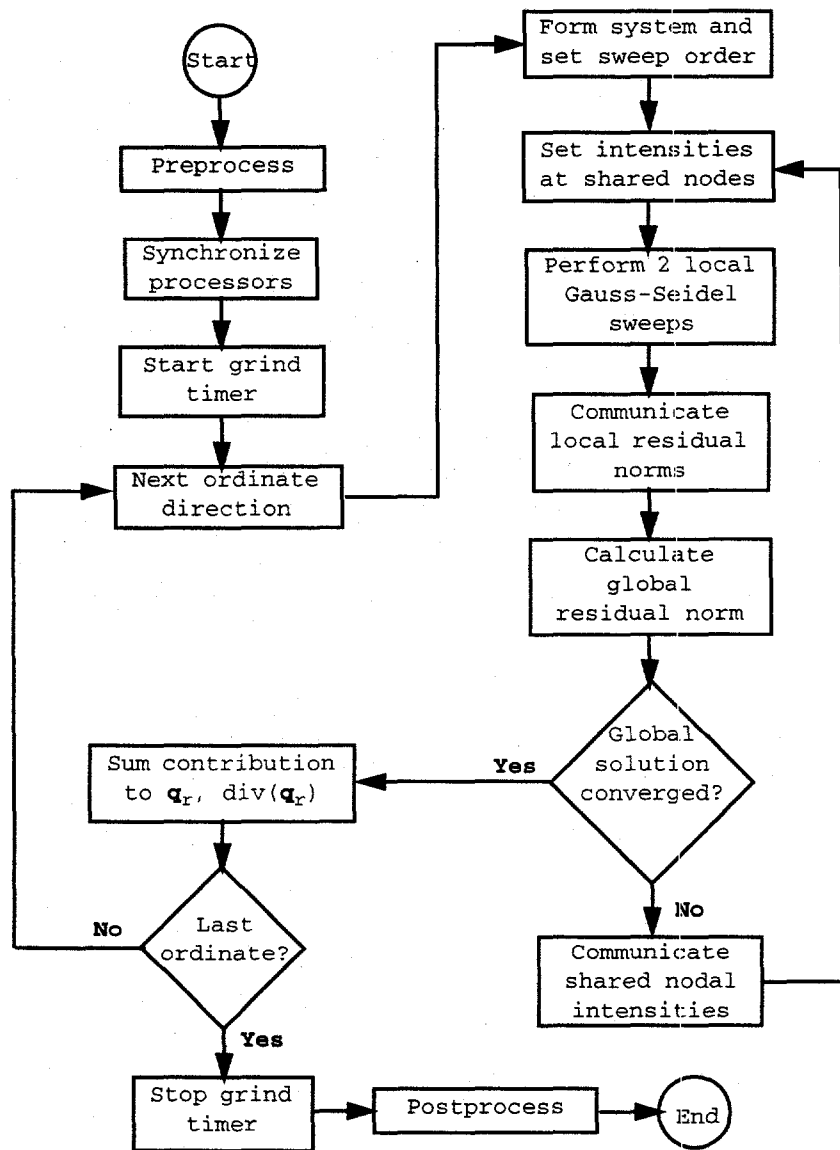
Start

Preprocess

Synchronize processors

Start grind timer

Next ordinate direction

Form system and set sweep order

Set intensities at shared nodes

Perform 2 local Gauss-Seidel sweeps

Communicate local residual norms

Calculate global residual norm

Global solution converged?

Yes

Sum contribution to $\mathbf{q}_r$, div($\mathbf{q}_r$)

No

Communicate shared nodal intensities

Last ordinate?

No

Yes

Stop grind timer

Postprocess

End